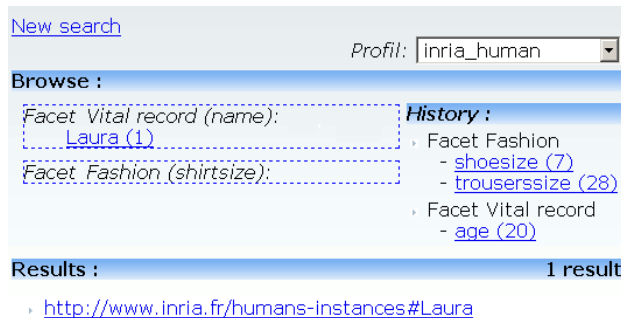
New search

Profil: inria_human

Browse :

Facet Vital record (name):
Laura (1)

Facet Fashion (shirtsize):

History :
Facet Fashion
- shoesize (7)
- trouserssize (28)
Facet Vital record
- age (20)

Results : 1 result

http://www.inria.fr/humans-instances#Laura